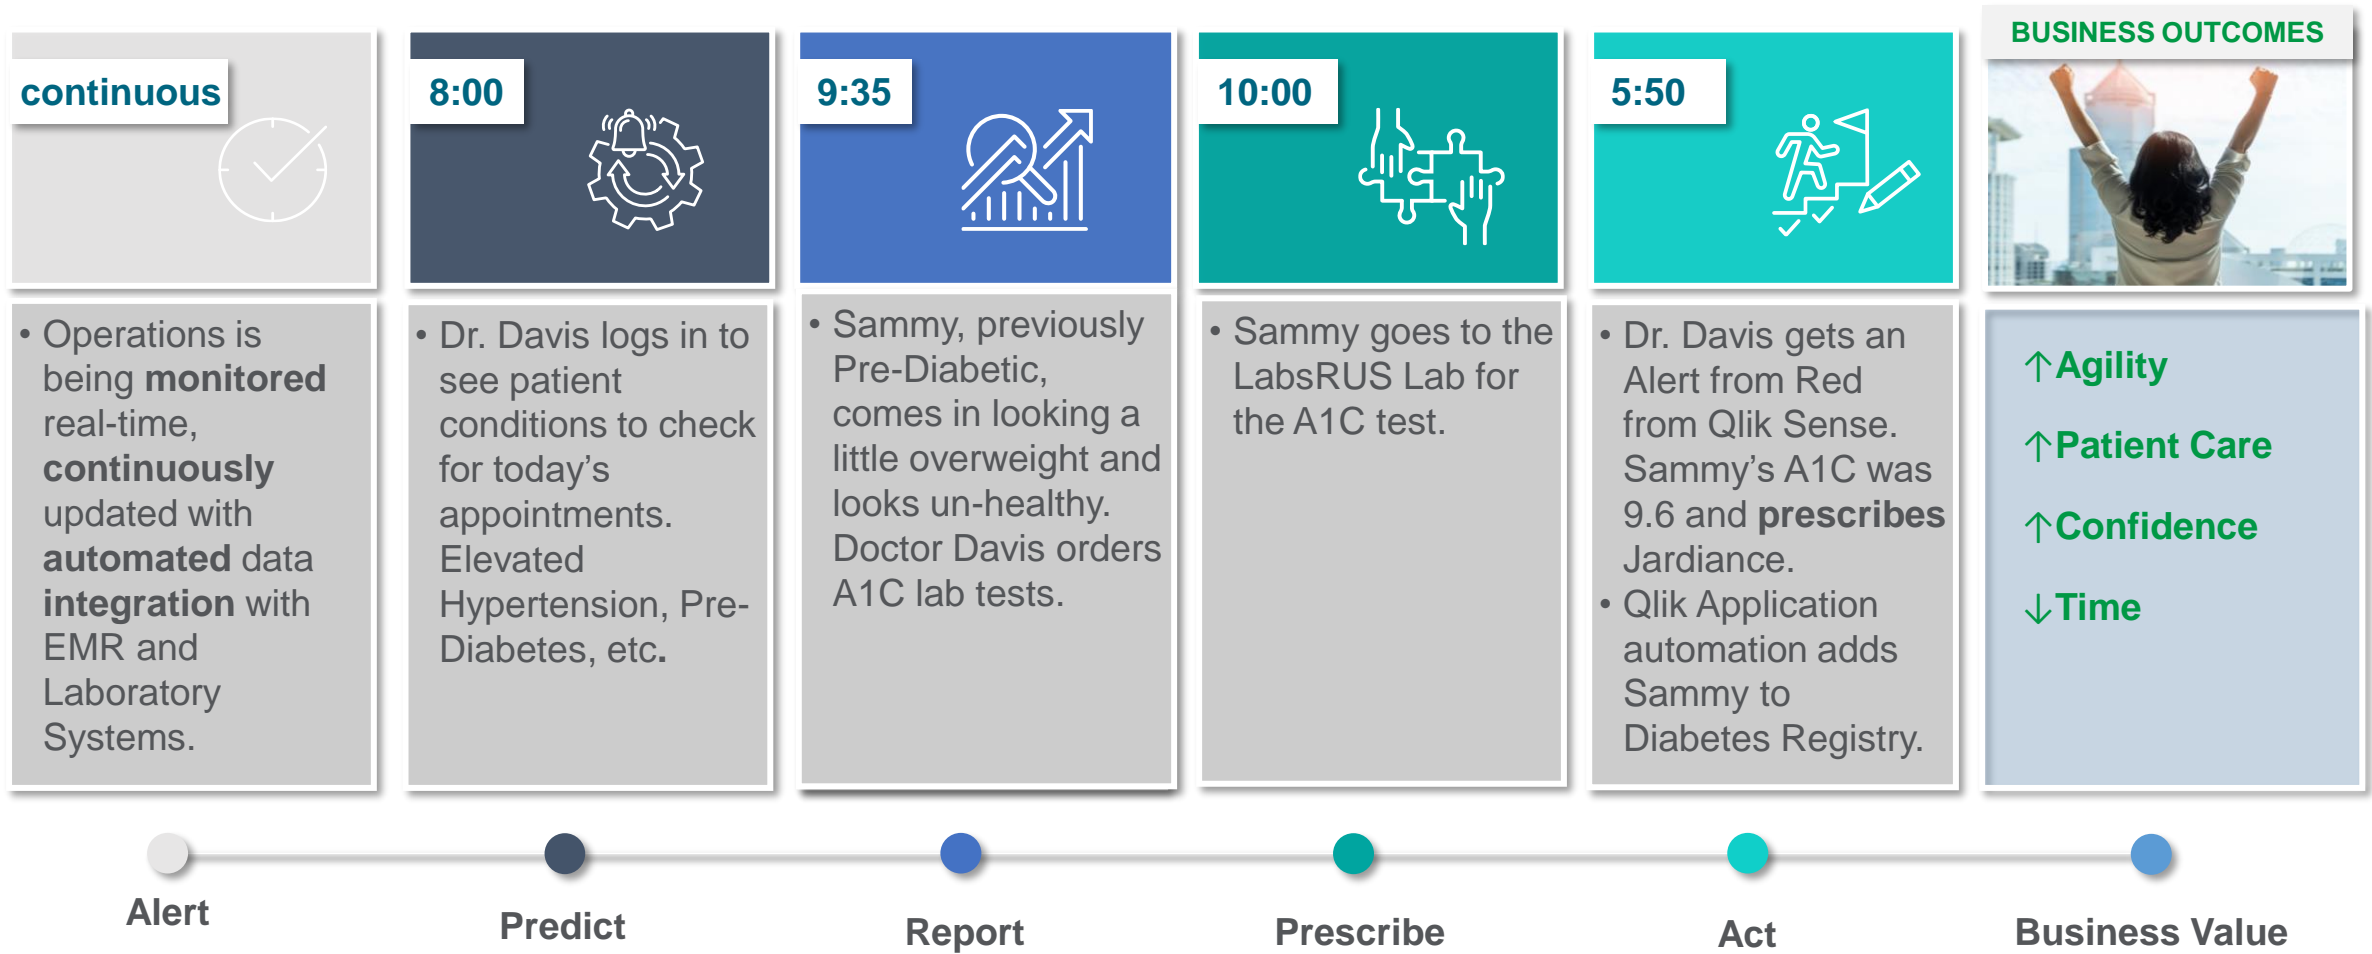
continuous

8:00

9:35

10:00

5:50

BUSINESS OUTCOMES

• Operations is being **monitored** real-time, **continuously** updated with **automated** data **integration** with EMR and Laboratory Systems.

• Dr. Davis logs in to see patient conditions to check for today's appointments. Elevated Hypertension, Pre-Diabetes, etc.

• Sammy, previously Pre-Diabetic, comes in looking a little overweight and looks un-healthy. Doctor Davis orders A1C lab tests.

• Sammy goes to the LabsRUS Lab for the A1C test.

• Dr. Davis gets an Alert from Red from Qlik Sense. Sammy's A1C was 9.6 and **prescribes** Jardiance.
• Qlik Application automation adds Sammy to Diabetes Registry.

↑Agility

↑Patient Care

↑Confidence

↓Time

Alert

Predict

Report

Prescribe

Act

Business Value